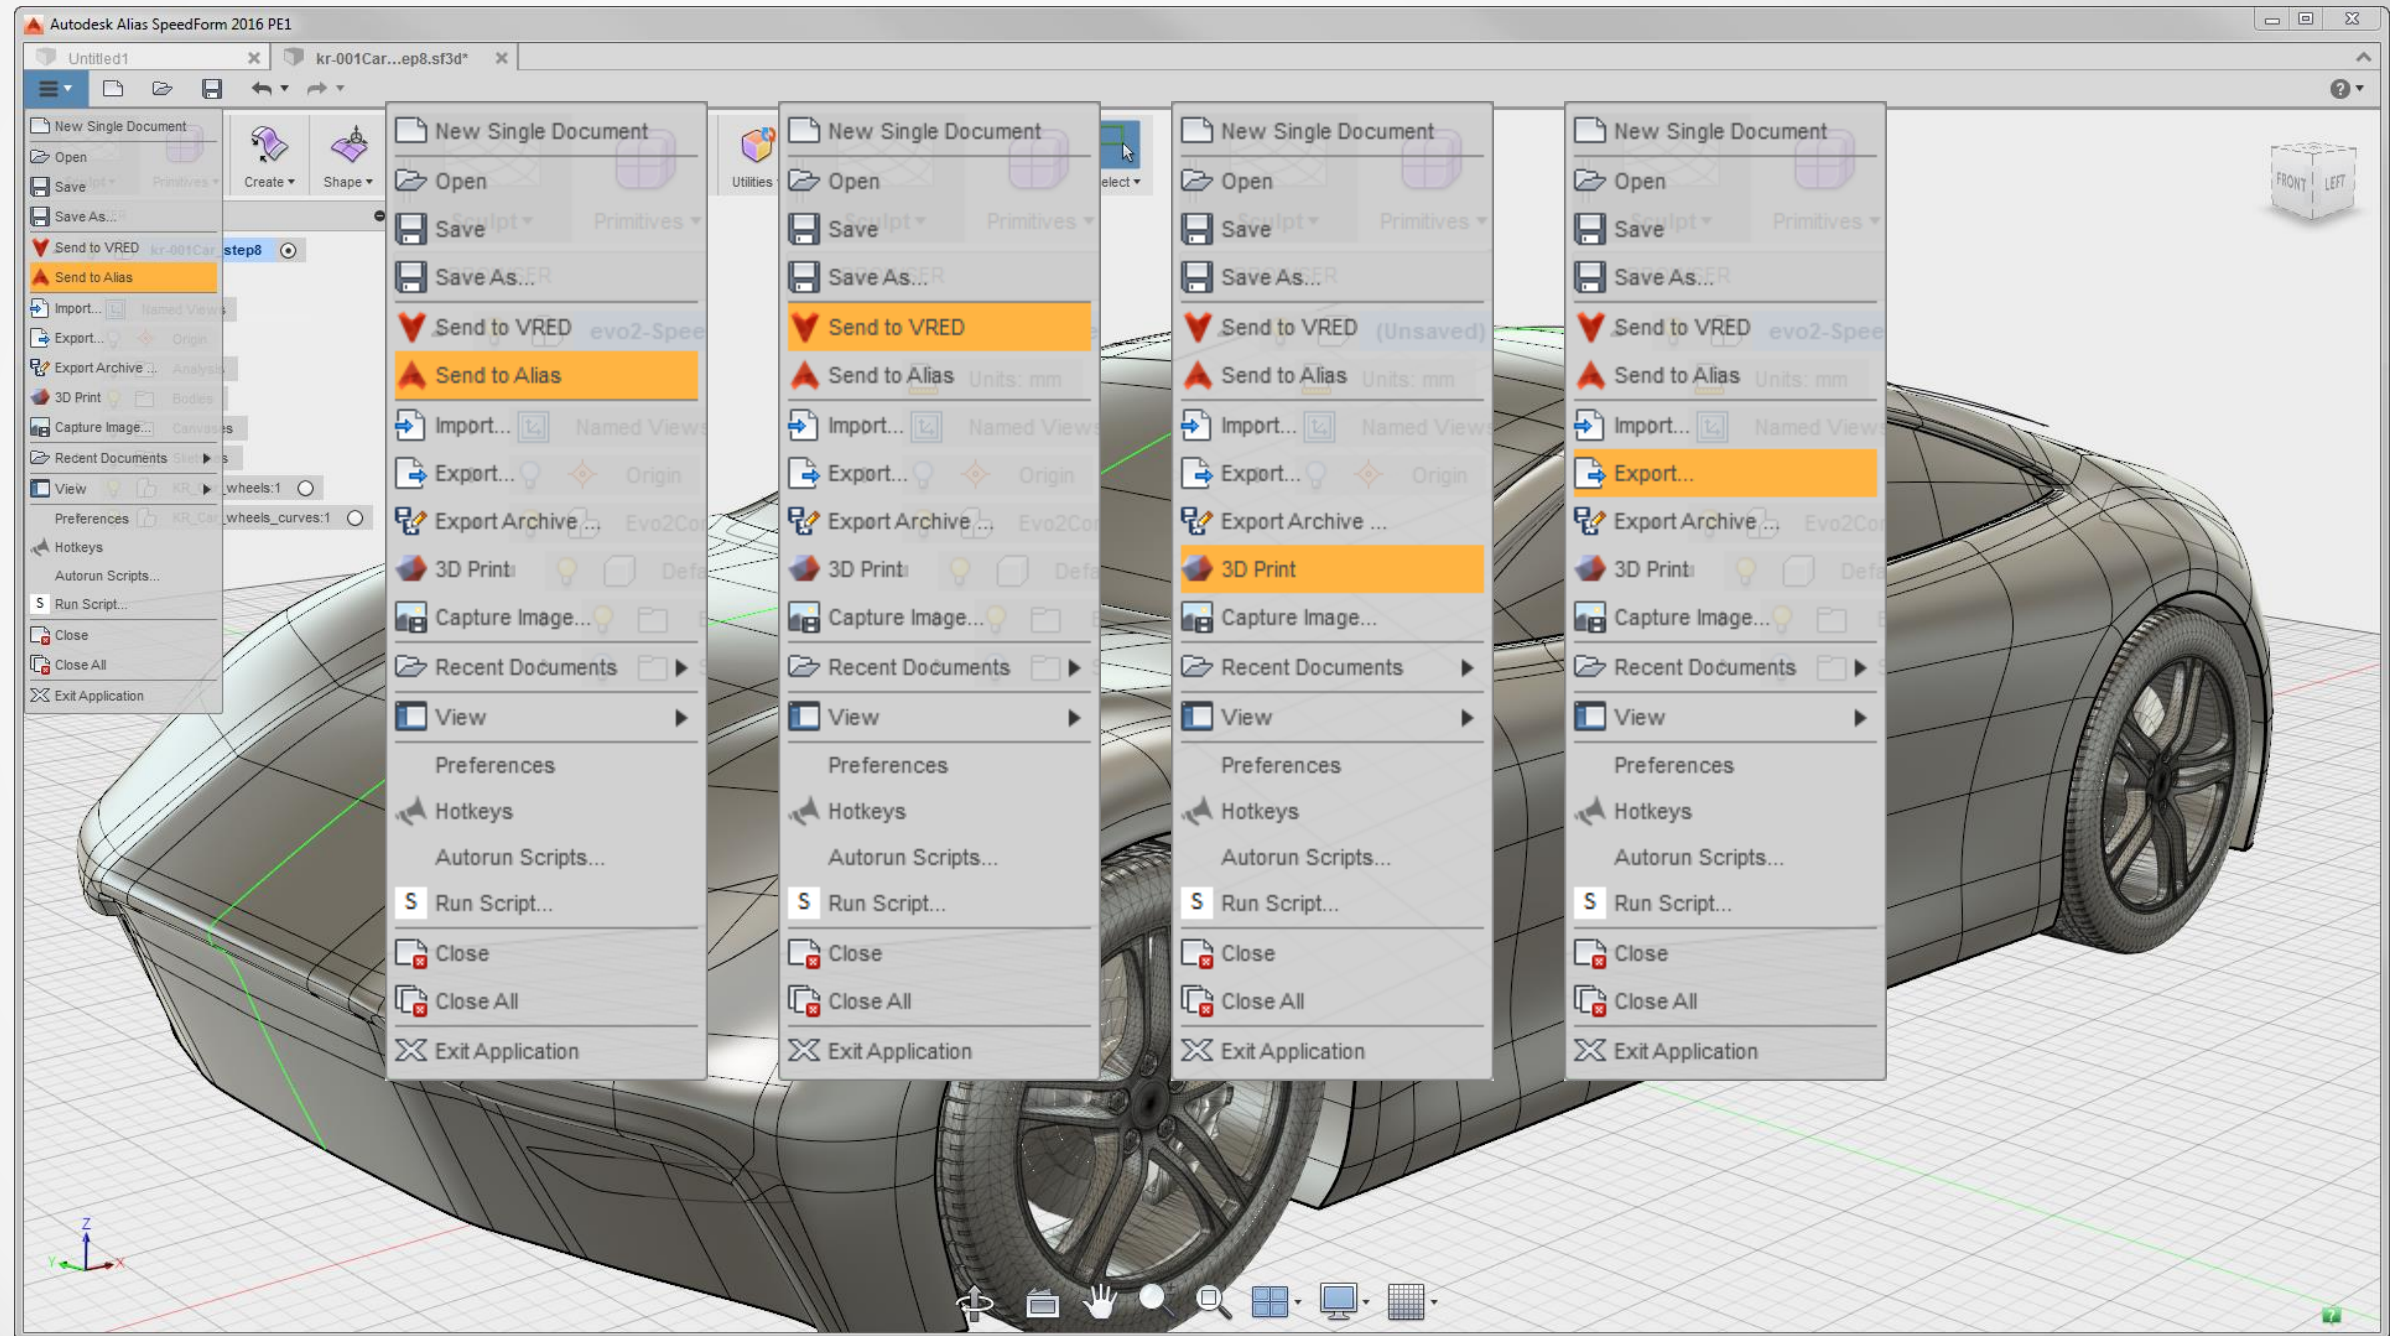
Autodesk Alias SpeedForm 2016 PE1

Untitled1 kr-001Car...ep8.sf3d*

Create Shape Utilities elect

New Single Document
Open
Save
Save As...
Send to VRED
Send to Alias
Import...
Export...
Export Archive ...
3D Print
Capture Image...
Recent Documents
View
Preferences
Hotkeys
Autorun Scripts...
Run Script...
Close
Close All
Exit Application

step8
wheels:1
wheels_curves:1

New Single Document
Open
Save
Save As...
Send to VRED
Send to Alias
Import...
Export...
Export Archive ...
3D Print
Capture Image...
Recent Documents
View
Preferences
Hotkeys
Autorun Scripts...
Run Script...
Close
Close All
Exit Application

New Single Document
Open
Save
Save As...
Send to VRED
Send to Alias
Import...
Export...
Export Archive ...
3D Print
Capture Image...
Recent Documents
View
Preferences
Hotkeys
Autorun Scripts...
Run Script...
Close
Close All
Exit Application

New Single Document
Open
Save
Save As...
Send to VRED (Unsaved)
Send to Alias
Import...
Export...
Export Archive ...
3D Print
Capture Image...
Recent Documents
View
Preferences
Hotkeys
Autorun Scripts...
Run Script...
Close
Close All
Exit Application

New Single Document
Open
Save
Save As...
Send to VRED
Send to Alias
Import...
Export...
Export Archive ...
3D Print
Capture Image...
Recent Documents
View
Preferences
Hotkeys
Autorun Scripts...
Run Script...
Close
Close All
Exit Application

FRONT LEFT